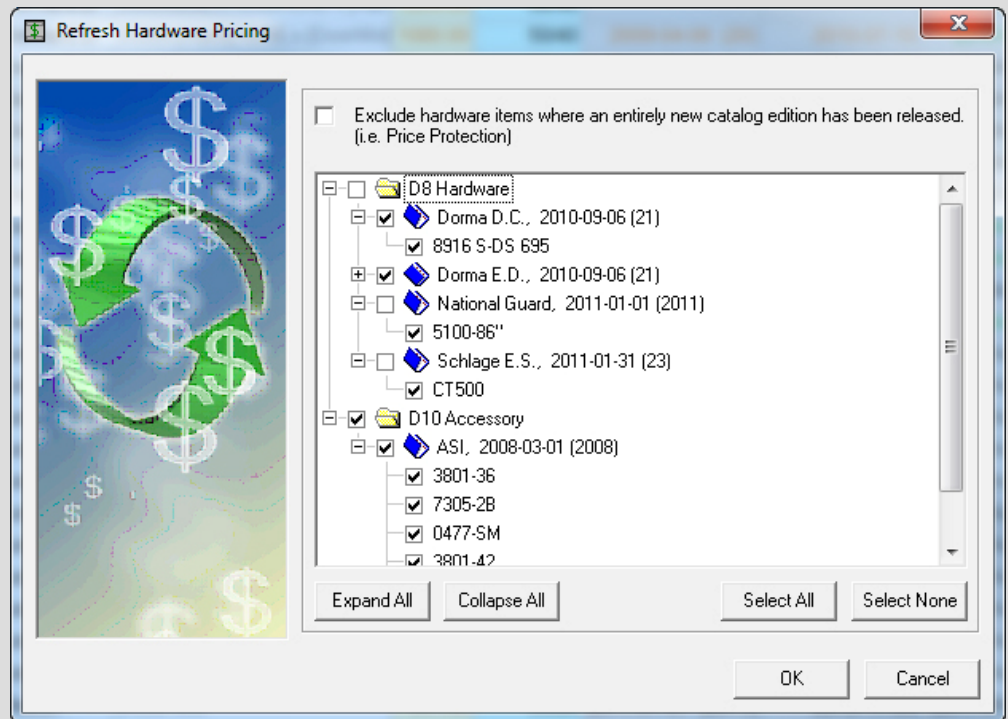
Refresh Hardware Pricing

Exclude hardware items where an entirely new catalog edition has been released. (i.e. Price Protection)

D8 Hardware
Dorma D.C., 2010-09-06 (21)
8916 S-DS 695
Dorma E.D., 2010-09-06 (21)
National Guard, 2011-01-01 (2011)
5100-86"
Schlage E.S., 2011-01-31 (23)
CT500
D10 Accessory
ASI, 2008-03-01 (2008)
3801-36
7305-2B
0477-SM
3801-42

Expand All
Collapse All
Select All
Select None

OK
Cancel